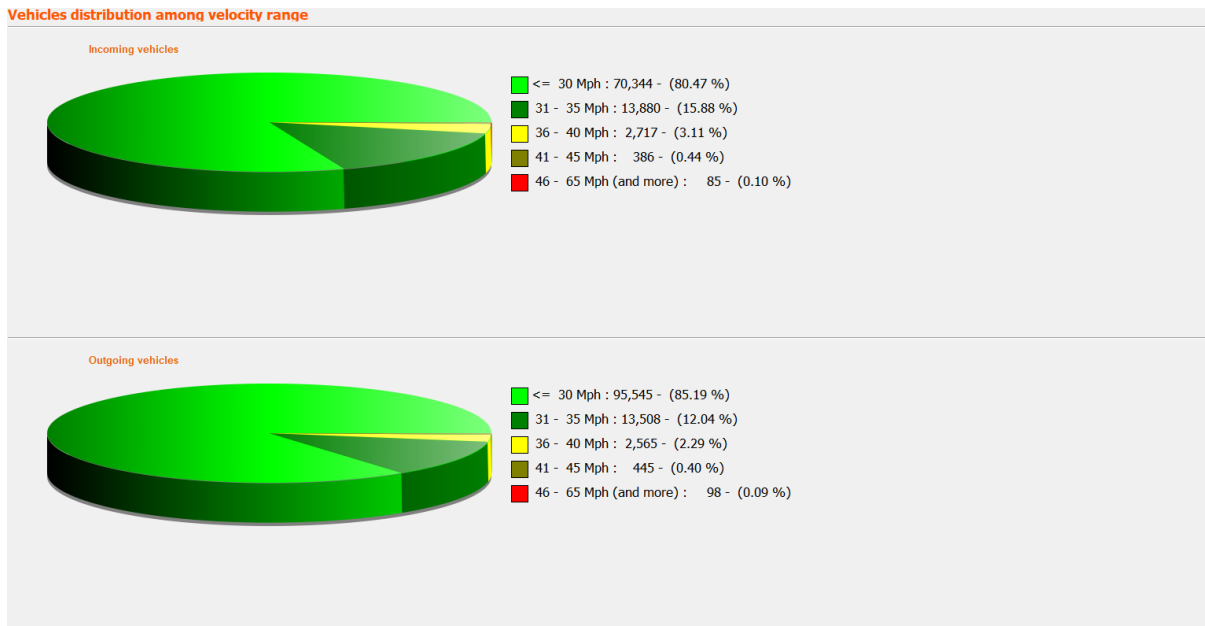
Vehicles distribution among velocity range

Incoming vehicles

<= 30 Mph : 70,344 - (80.47 %)
31 - 35 Mph : 13,880 - (15.88 %)
36 - 40 Mph : 2,717 - (3.11 %)
41 - 45 Mph : 386 - (0.44 %)
46 - 65 Mph (and more) : 85 - (0.10 %)

Outgoing vehicles

<= 30 Mph : 95,545 - (85.19 %)
31 - 35 Mph : 13,508 - (12.04 %)
36 - 40 Mph : 2,565 - (2.29 %)
41 - 45 Mph : 445 - (0.40 %)
46 - 65 Mph (and more) : 98 - (0.09 %)